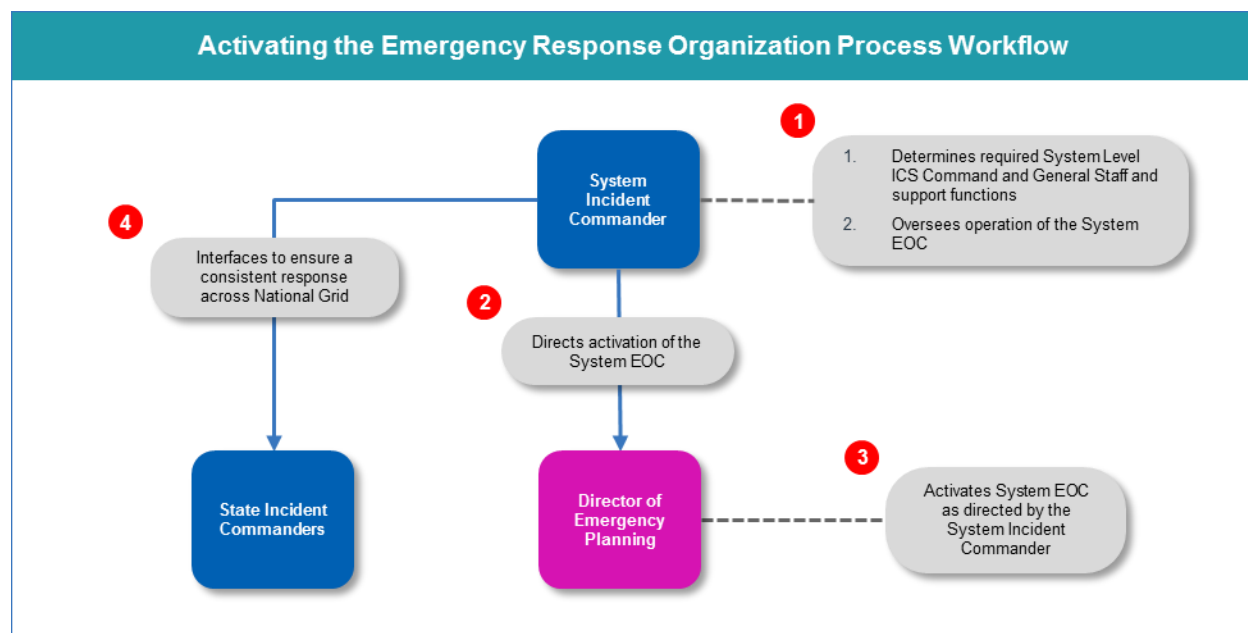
Activating the Emergency Response Organization Process Workflow

System Incident Commander

1

1. Determines required System Level ICS Command and General Staff and support functions

2. Oversees operation of the System EOC

4

Interfaces to ensure a consistent response across National Grid

2

Directs activation of the System EOC

State Incident Commanders

Director of Emergency Planning

3

Activates System EOC as directed by the System Incident Commander